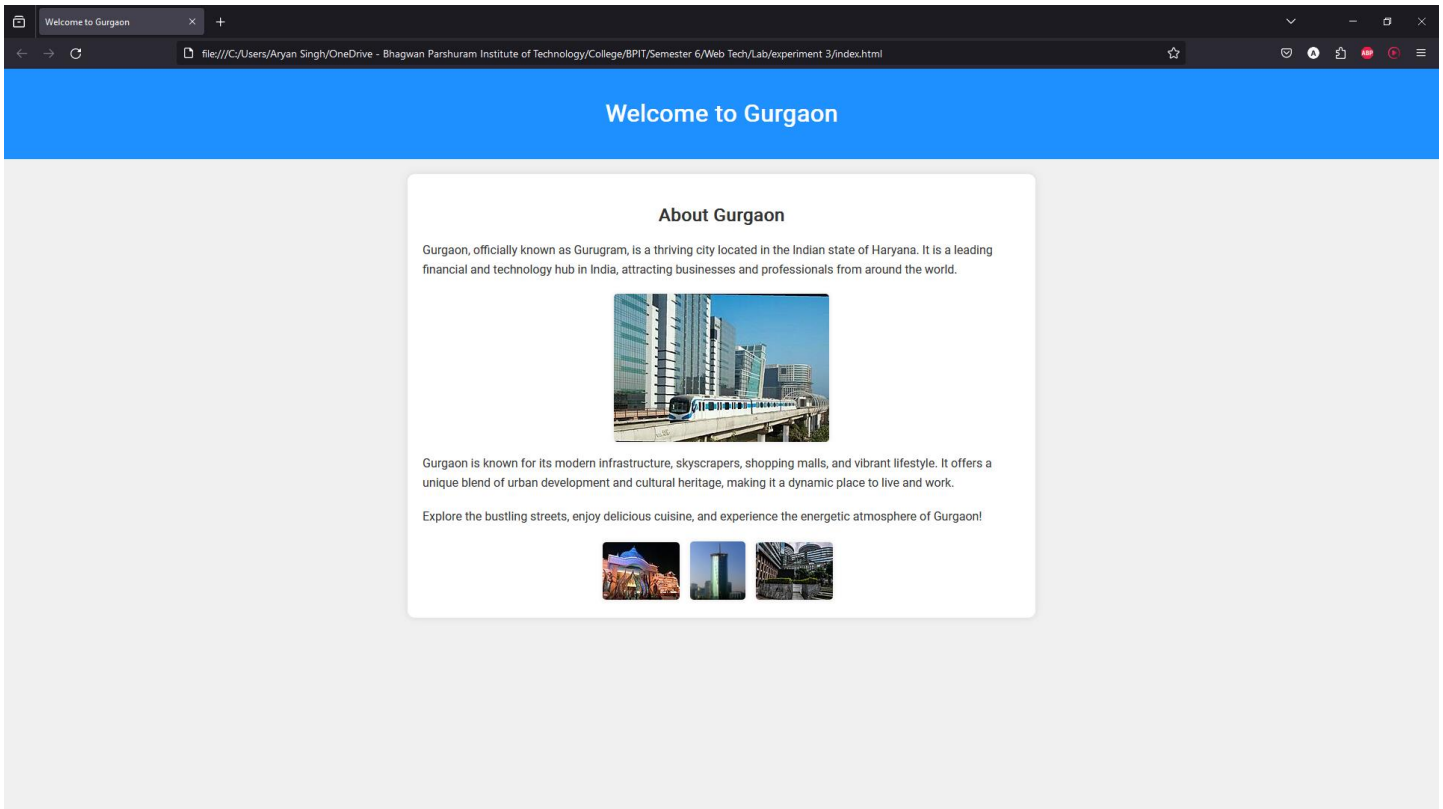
Welcome to Gurgaon

file:///C:/Users/Aryan Singh/OneDrive - Bhagwan Parshuram Institute of Technology/College/BPIT/Semester 6/Web Tech/Lab/experiment 3/index.html

ABP

Welcome to Gurgaon

About Gurgaon

Gurgaon, officially known as Gurugram, is a thriving city located in the Indian state of Haryana. It is a leading financial and technology hub in India, attracting businesses and professionals from around the world.

Gurgaon is known for its modern infrastructure, skyscrapers, shopping malls, and vibrant lifestyle. It offers a unique blend of urban development and cultural heritage, making it a dynamic place to live and work.

Explore the bustling streets, enjoy delicious cuisine, and experience the energetic atmosphere of Gurgaon!